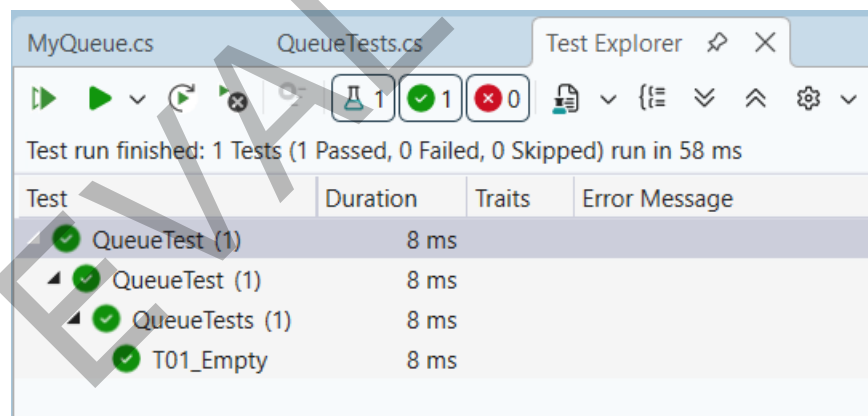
MyQueue.cs QueueTests.cs Test Explorer

1 1 0

Test run finished: 1 Tests (1 Passed, 0 Failed, 0 Skipped) run in 58 ms

| Test | Duration | Traits | Error Message |
|---|---|---|---|
| QueueTest (1) | 8 ms | | |
| QueueTest (1) | 8 ms | | |
| QueueTests (1) | 8 ms | | |
| T01_Empty | 8 ms | | |

EVAL